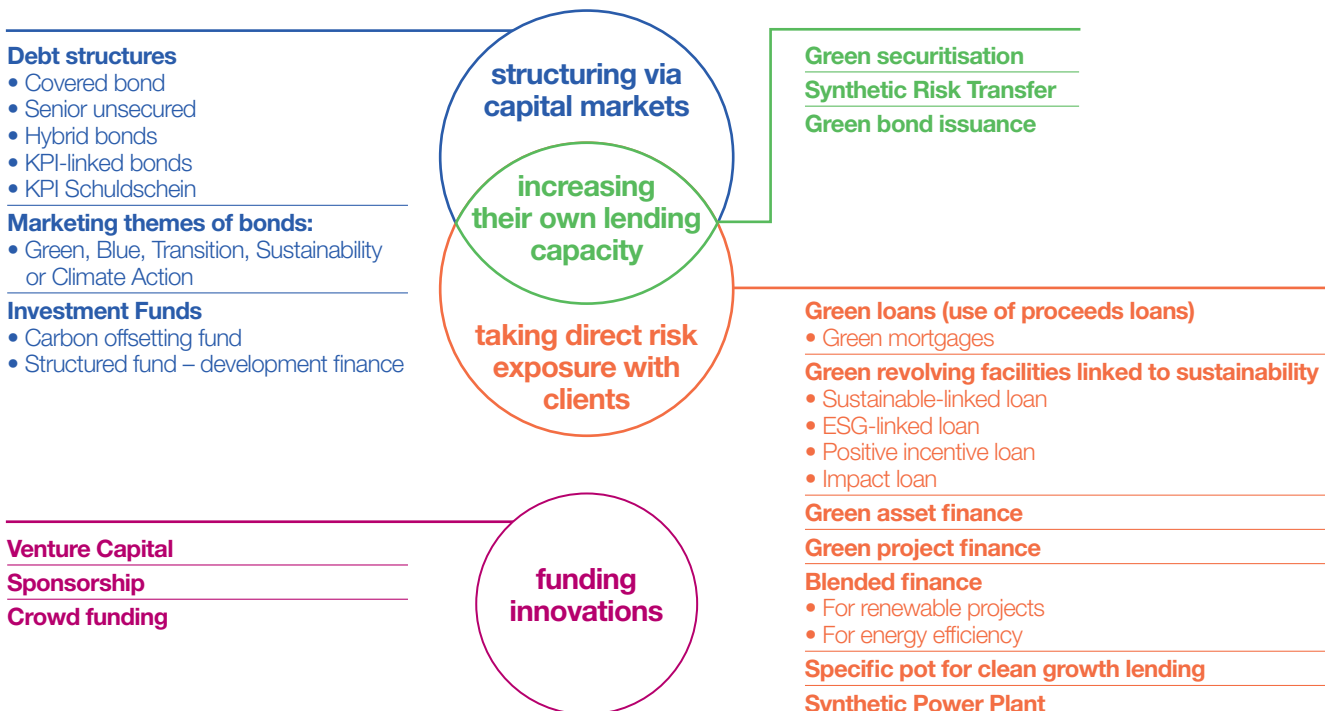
Debt structures
• Covered bond
• Senior unsecured
• Hybrid bonds
• KPI-linked bonds
• KPI Schuldschein

Marketing themes of bonds:
• Green, Blue, Transition, Sustainability or Climate Action

Investment Funds
• Carbon offsetting fund
• Structured fund – development finance

structuring via capital markets

increasing their own lending capacity

taking direct risk exposure with clients

Green securitisation
Synthetic Risk Transfer
Green bond issuance

Green loans (use of proceeds loans)
• Green mortgages

Green revolving facilities linked to sustainability
• Sustainable-linked loan
• ESG-linked loan
• Positive incentive loan
• Impact loan

Green asset finance

Green project finance

Blended finance
• For renewable projects
• For energy efficiency

Specific pot for clean growth lending

Synthetic Power Plant

Venture Capital
Sponsorship
Crowd funding

funding innovations